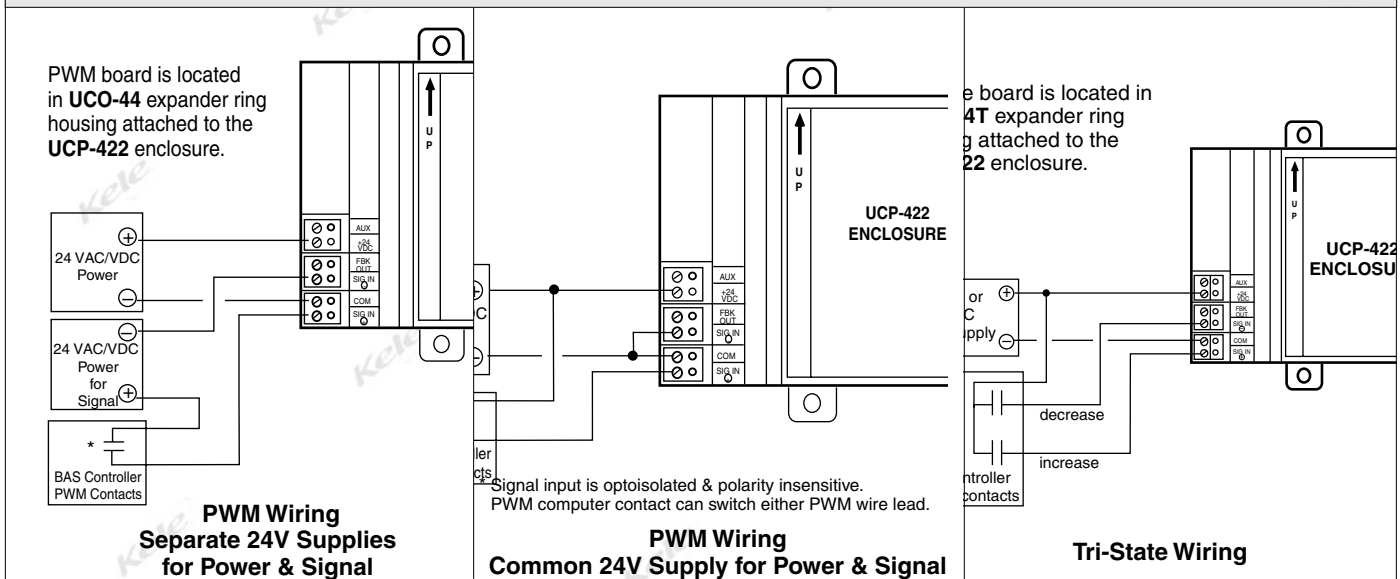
PWM board is located in **UCO-44** expander ring housing attached to the **UCP-422** enclosure.

UP

AUX
+24 VDC
FBK OUT
SIG IN
COM
SIG IN

$\oplus$
24 VAC/VDC Power
$\ominus$

$\ominus$
24 VAC/VDC Power for Signal $\oplus$

*

BAS Controller PWM Contacts

**PWM Wiring**
**Separate 24V Supplies for Power & Signal**

UP

**UCP-422 ENCLOSURE**

AUX
+24 VDC
FBK OUT
SIG IN
COM
SIG IN

$\oplus$
C
$\ominus$

ller
cts

* Signal input is optoisolated & polarity insensitive. PWM computer contact can switch either PWM wire lead.

**PWM Wiring**
**Common 24V Supply for Power & Signal**

e board is located in **4T** expander ring g attached to the **22** enclosure.

UP

**UCP-422**
**ENCLOSU**

AUX
+24 VDC
FBK OUT
SIG IN
COM
SIG IN

or $\oplus$
C
pply $\ominus$

decrease
increase

ntroller
contacts

**Tri-State Wiring**